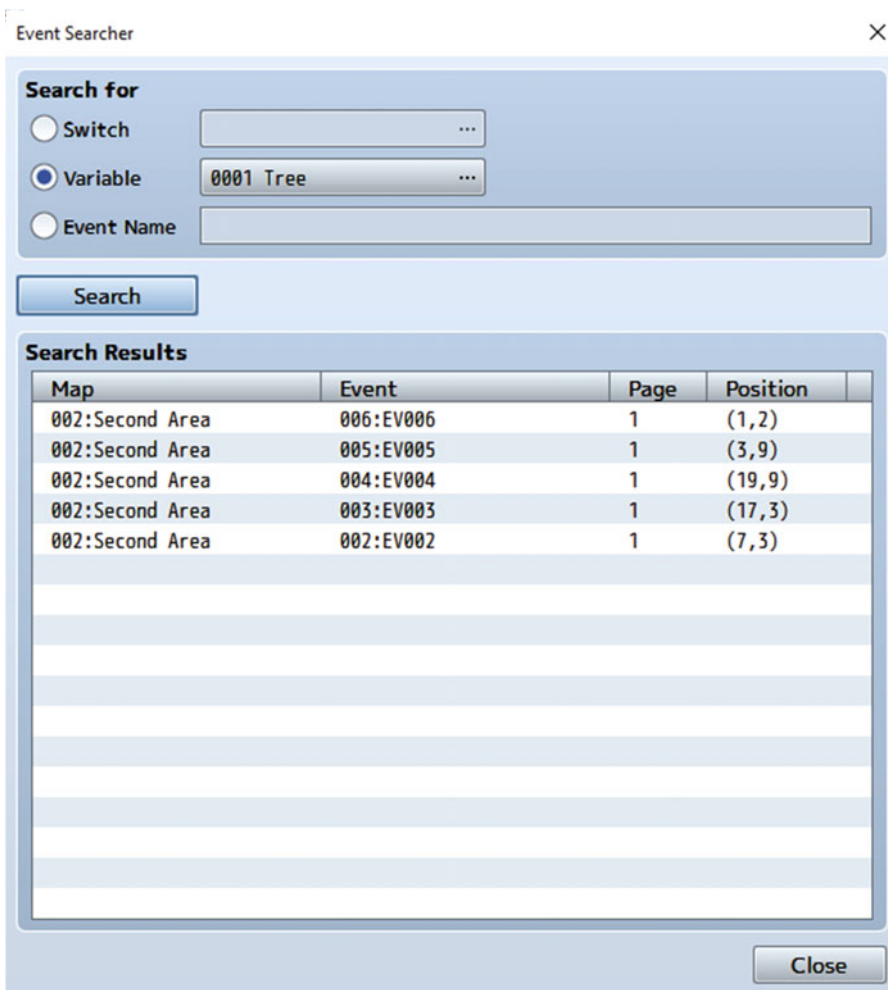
Event Searcher

×

Search for

Switch

...

Variable

0001 Tree ...

Event Name

Search

Search Results

| Map | Event | Page | Position |
|---|---|---|---|
| 002:Second Area | 006:EV006 | 1 | (1,2) |
| 002:Second Area | 005:EV005 | 1 | (3,9) |
| 002:Second Area | 004:EV004 | 1 | (19,9) |
| 002:Second Area | 003:EV003 | 1 | (17,3) |
| 002:Second Area | 002:EV002 | 1 | (7,3) |

Close